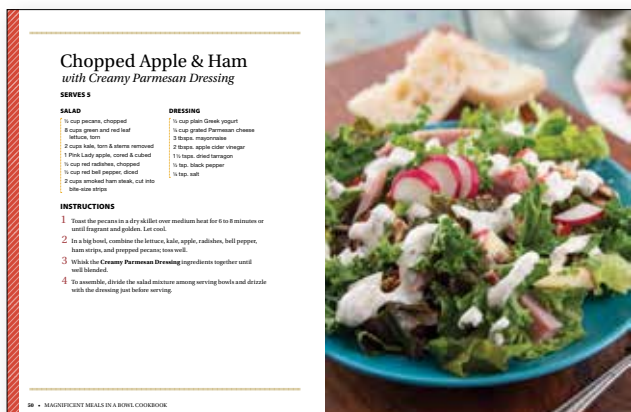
Chopped Apple & Ham
with Creamy Parmesan Dressing

SERVES 5

SALAD
½ cup pecans, chopped
8 cups green and red leaf lettuce, torn
2 cups kale, torn & stems removed
1 Pink Lady apple, cored & cubed
½ cup red radishes, chopped
½ cup red bell pepper, diced
2 cups smoked ham steak, cut into bite-size strips

DRESSING
¾ cup plain Greek yogurt
¼ cup grated Parmesan cheese
3 tbsps. mayonnaise
2 tbsps. apple cider vinegar
1 ½ tsps. dried tarragon
½ tsp. black pepper
¼ tsp. salt

INSTRUCTIONS
1 Toast the pecans in a dry skillet over medium heat for 6 to 8 minutes or until fragrant and golden. Let cool.
2 In a big bowl, combine the lettuce, kale, apple, radishes, bell pepper, ham strips, and prepped pecans; toss well.
3 Whisk the Creamy Parmesan Dressing ingredients together until well blended.
4 To assemble, divide the salad mixture among serving bowls and drizzle with the dressing just before serving.

50 • MAGNIFICENT MEALS IN A BOWL COOKBOOK